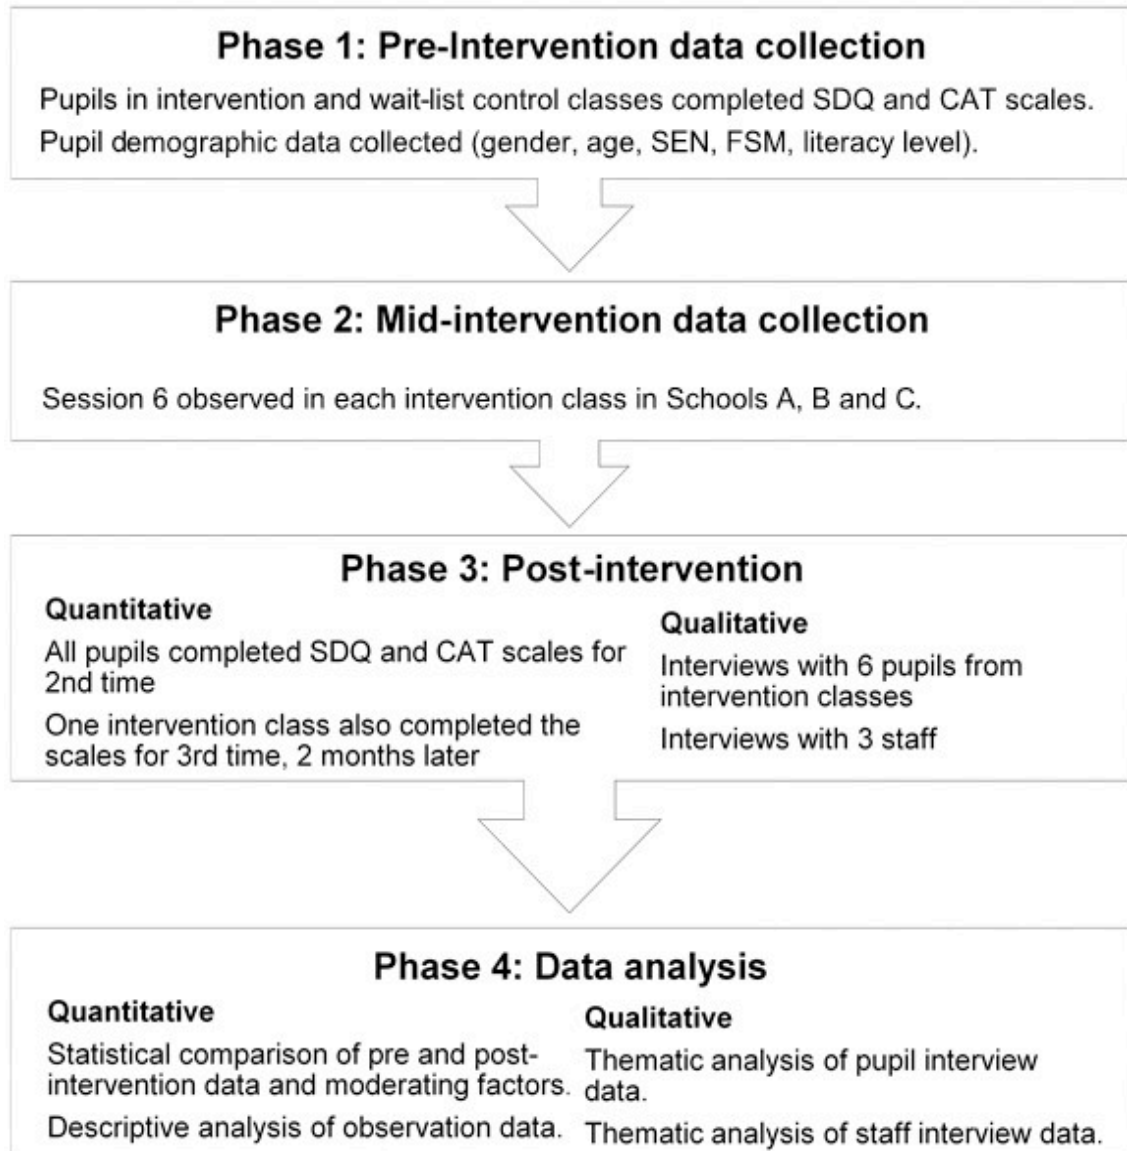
Phase 1: Pre-Intervention data collection

Pupils in intervention and wait-list control classes completed SDQ and CAT scales.
Pupil demographic data collected (gender, age, SEN, FSM, literacy level).

Phase 2: Mid-intervention data collection

Session 6 observed in each intervention class in Schools A, B and C.

Phase 3: Post-intervention

Quantitative

All pupils completed SDQ and CAT scales for 2nd time

One intervention class also completed the scales for 3rd time, 2 months later

Qualitative

Interviews with 6 pupils from intervention classes

Interviews with 3 staff

Phase 4: Data analysis

Quantitative

Statistical comparison of pre and post-intervention data and moderating factors.

Descriptive analysis of observation data.

Qualitative

Thematic analysis of pupil interview data.

Thematic analysis of staff interview data.